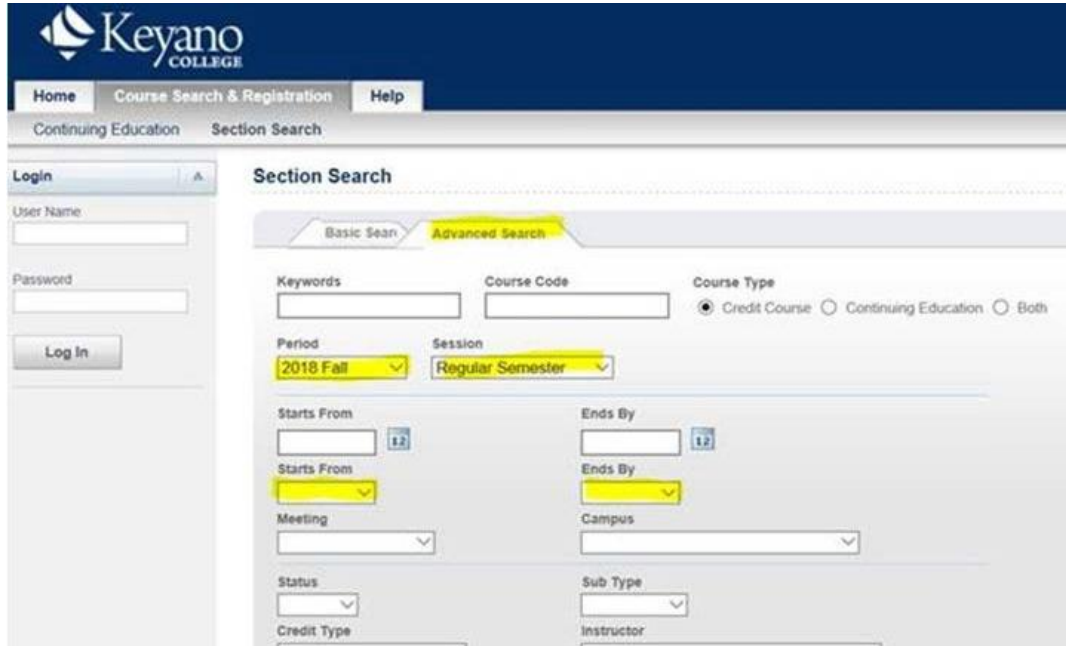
Keyano COLLEGE

Home
Course Search & Registration
Help

Continuing Education
Section Search

Login

User Name

Password

Log In

Section Search

Basic Sear
Advanced Search

Keywords

Course Code

Course Type

Credit Course
Continuing Education
Both

Period
2018 Fall

Session
Regular Semester

Starts From

12

Ends By

12

Starts From

Ends By

Meeting

Campus

Status

Sub Type

Credit Type

Instructor